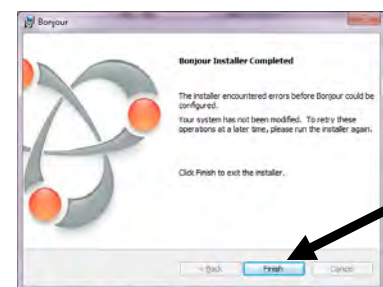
Bonjour

Bonjour Installer Completed

The installer encountered errors before Bonjour could be configured.

Your system has not been modified. To retry these operations at a later time, please run the installer again.

Click Finish to exit the installer.

< Back

Finish

Cancel